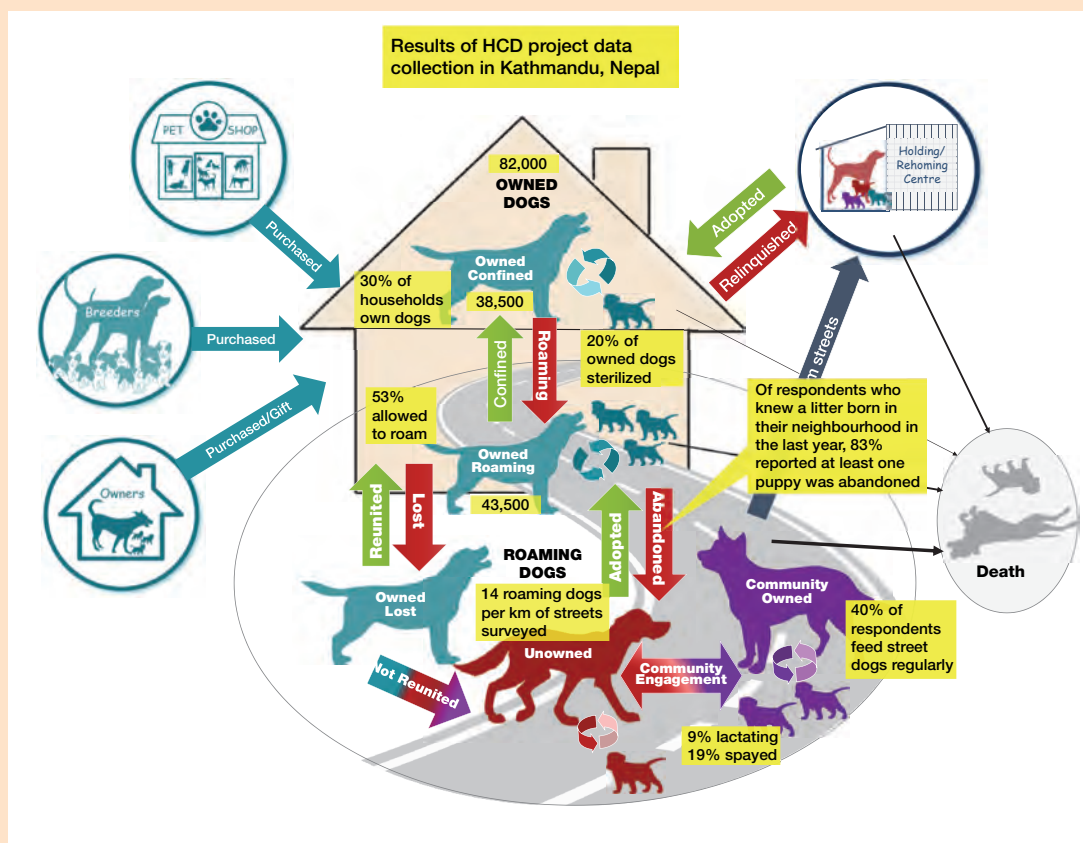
Results of HCD project data collection in Kathmandu, Nepal

PET SHOP

Purchased

Breeders

Purchased

Owners

Purchased/Gift

82,000
OWNED DOGS

Owned Confined

30% of households own dogs

38,500

Confined

Roaming

20% of owned dogs sterilized

53% allowed to roam

Owned Roaming

43,500

Reunited

Lost

Adopted

Abandoned

Adopted

Relinquished

Holding/ Rehoming Centre

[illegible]m streets

Of respondents who knew a litter born in their neighbourhood in the last year, 83% reported at least one puppy was abandoned

Death

ROAMING DOGS

14 roaming dogs per km of streets surveyed

Owned Lost

Community Owned

40% of respondents feed street dogs regularly

Not Reunited

Unowned

Community Engagement

9% lactating
19% spayed